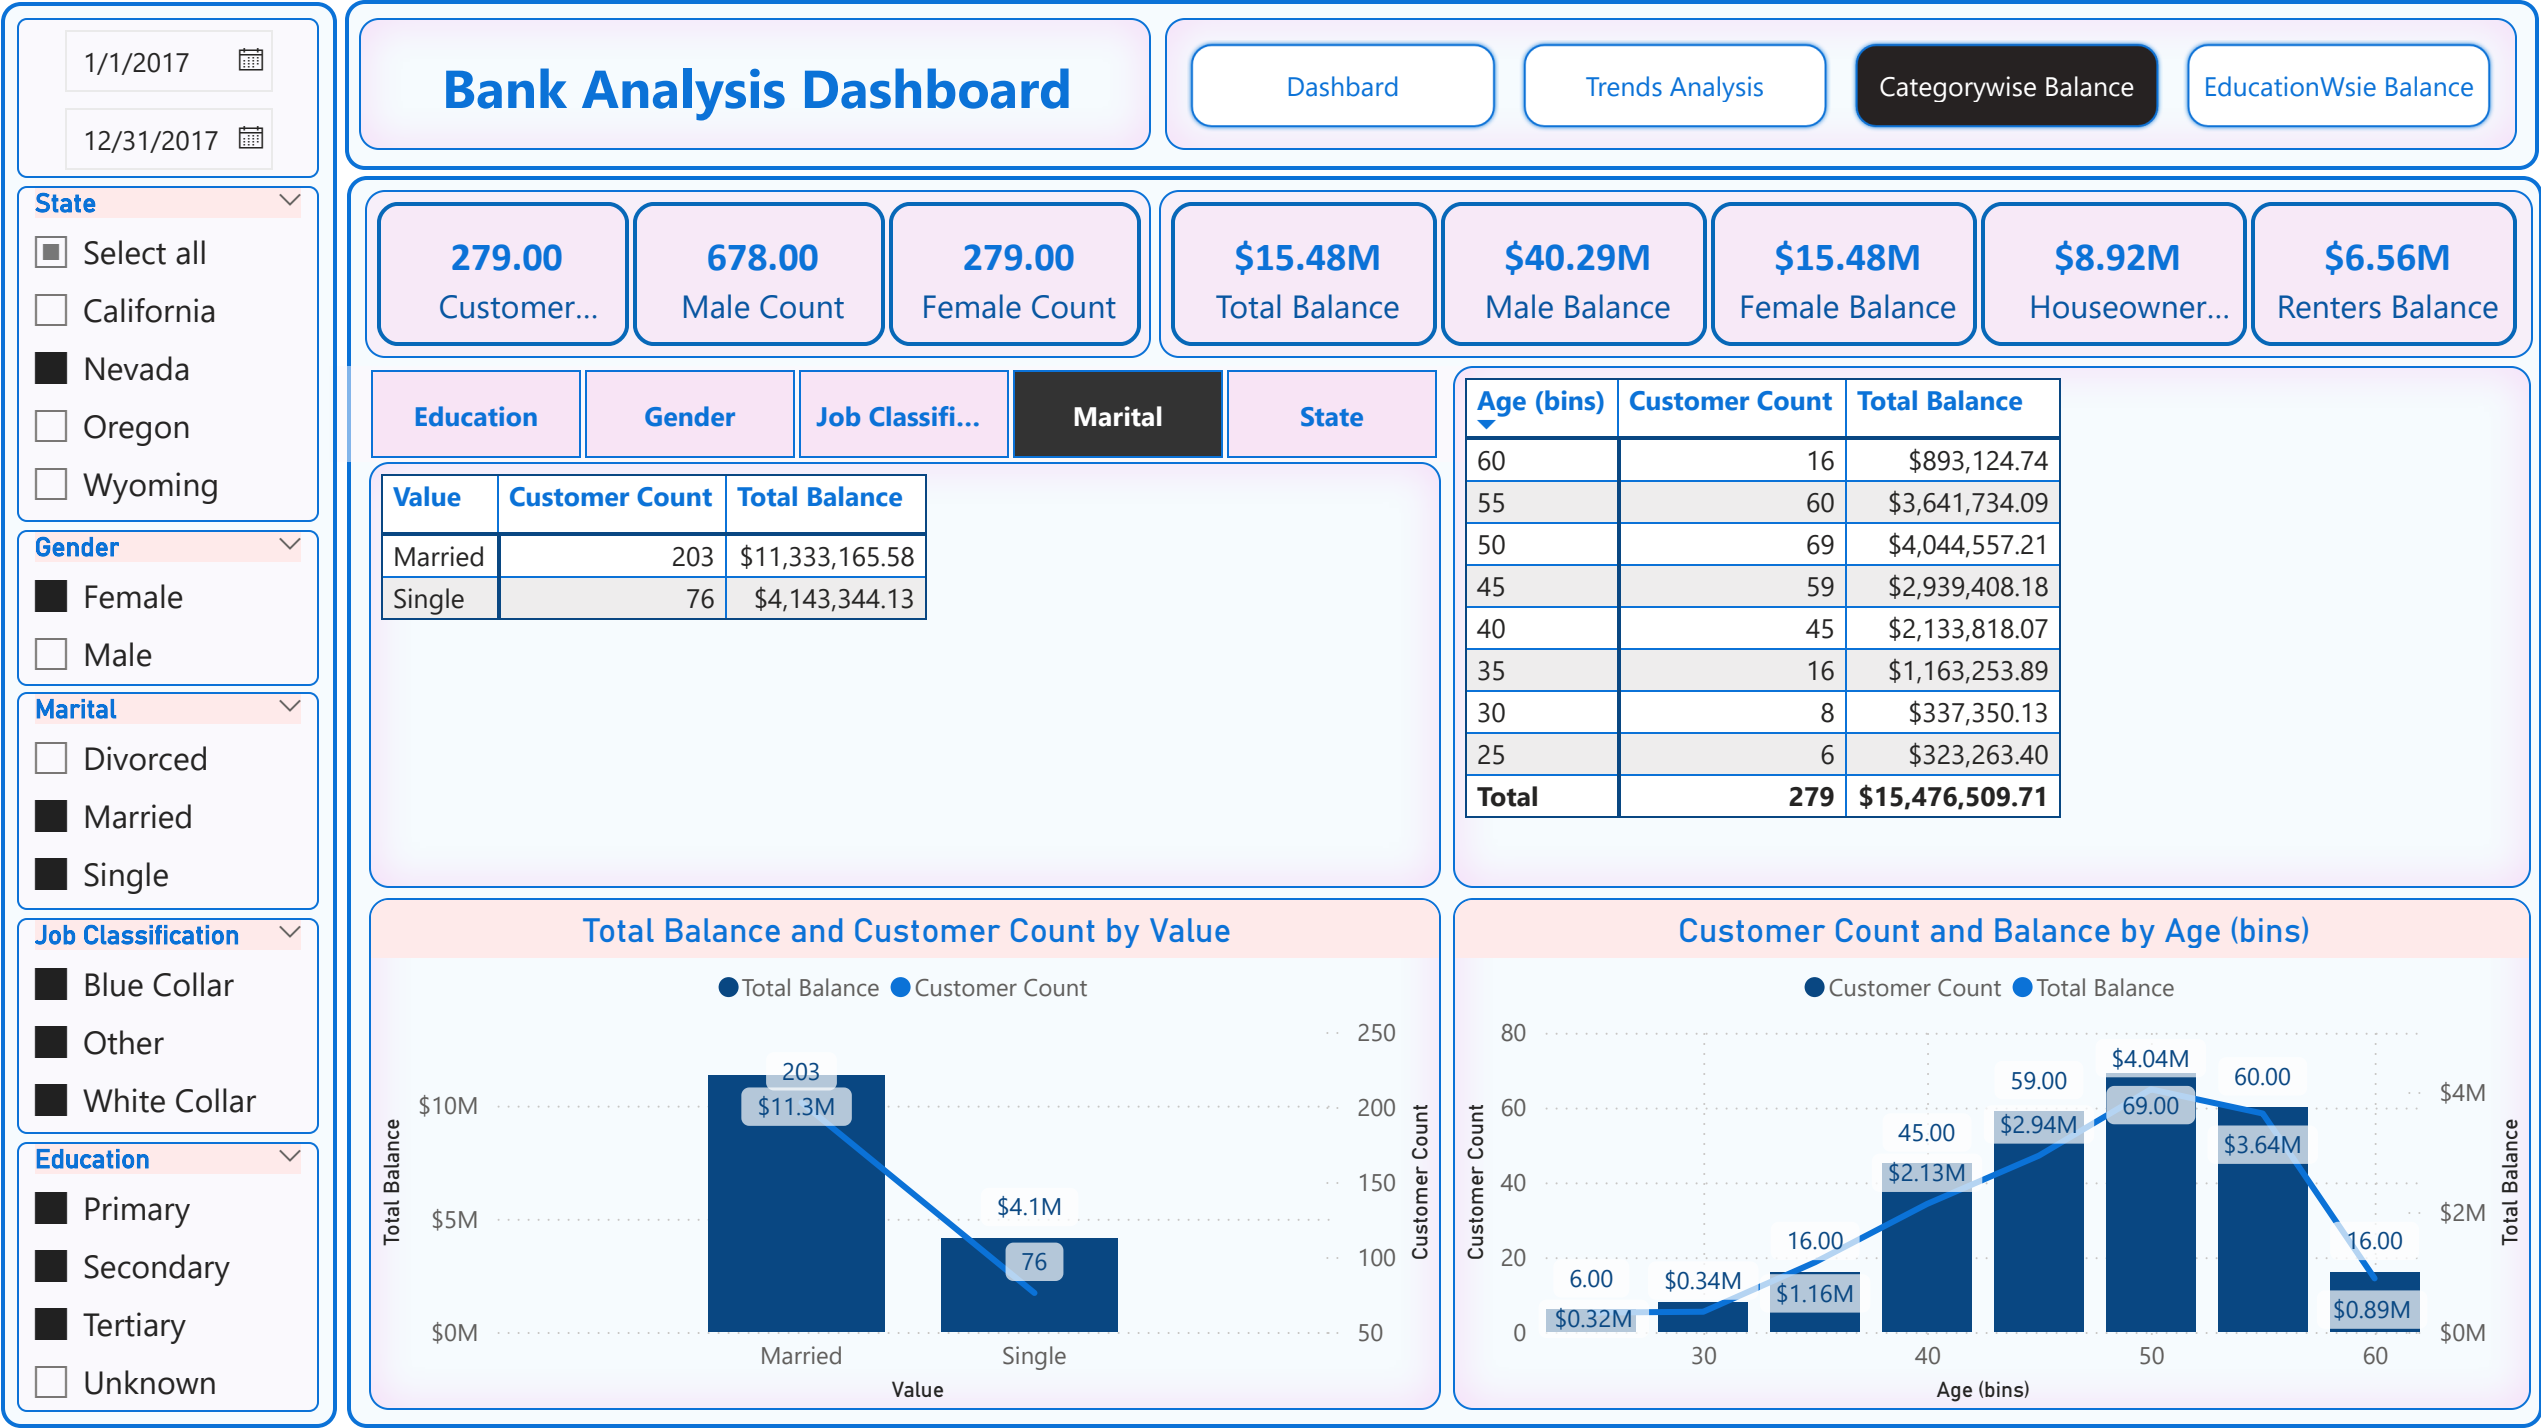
1/1/2017
12/31/2017

State
Select all
California
Nevada
Oregon
Wyoming

Gender
Female
Male

Marital
Divorced
Married
Single

Job Classification
Blue Collar
Other
White Collar

Education
Primary
Secondary
Tertiary
Unknown

Bank Analysis Dashboard

Dashbard
Trends Analysis
Categorywise Balance
EducationWsie Balance

279.00
Customer...

678.00
Male Count

279.00
Female Count

$15.48M
Total Balance

$40.29M
Male Balance

$15.48M
Female Balance

$8.92M
Houseowner...

$6.56M
Renters Balance

Education | Gender | Job Classifi... | Marital | State

| Value | Customer Count | Total Balance |
|---|---|---|
| Married | 203 | $11,333,165.58 |
| Single | 76 | $4,143,344.13 |

| Age (bins) | Customer Count | Total Balance |
|---|---|---|
| 60 | 16 | $893,124.74 |
| 55 | 60 | $3,641,734.09 |
| 50 | 69 | $4,044,557.21 |
| 45 | 59 | $2,939,408.18 |
| 40 | 45 | $2,133,818.07 |
| 35 | 16 | $1,163,253.89 |
| 30 | 8 | $337,350.13 |
| 25 | 6 | $323,263.40 |
| Total | 279 | $15,476,509.71 |

Total Balance and Customer Count by Value
Total Balance Customer Count
Total Balance
$10M
$5M
$0M
250
200
150
100
50
Customer Count
203
$11.3M
$4.1M
76
Married
Single
Value

Customer Count and Balance by Age (bins)
Customer Count Total Balance
Customer Count
80
60
40
20
0
$4M
$2M
$0M
Total Balance
6.00
$0.32M
$0.34M
16.00
$1.16M
45.00
$2.13M
59.00
$2.94M
$4.04M
69.00
60.00
$3.64M
16.00
$0.89M
30
40
50
60
Age (bins)